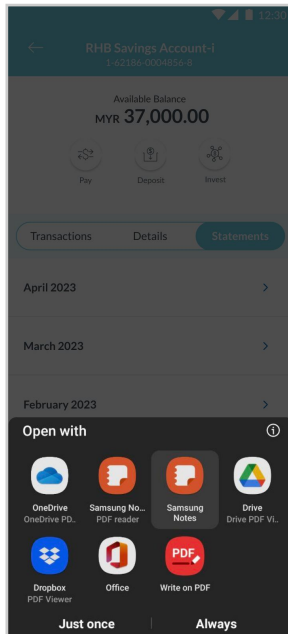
12:30

RHB Savings Account-i
1-62186-0004856-8

Available Balance
MYR 37,000.00

Pay
Deposit
Invest

Transactions
Details
Statements

April 2023

March 2023

February 2023

Open with

OneDrive
OneDrive PD..

Samsung No...
PDF reader

Samsung Notes

Drive
Drive PDF Vi..

Dropbox
PDF Viewer

Office

PDF
Write on PDF

Just once
Always